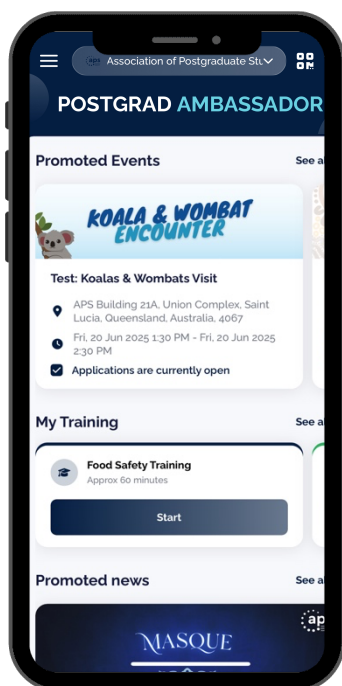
Association of Postgraduate Stu

POSTGRAD AMBASSADOR

Promoted Events

See a

KOALA & WOMBAT ENCOUNTER

Test: Koalas & Wombats Visit

APS Building 21A, Union Complex, Saint Lucia, Queensland, Australia, 4067

Fri, 20 Jun 2025 1:30 PM - Fri, 20 Jun 2025 2:30 PM

Applications are currently open

My Training

See a

Food Safety Training

Approx 60 minutes

Start

Promoted news

See a

MASQUE

ap